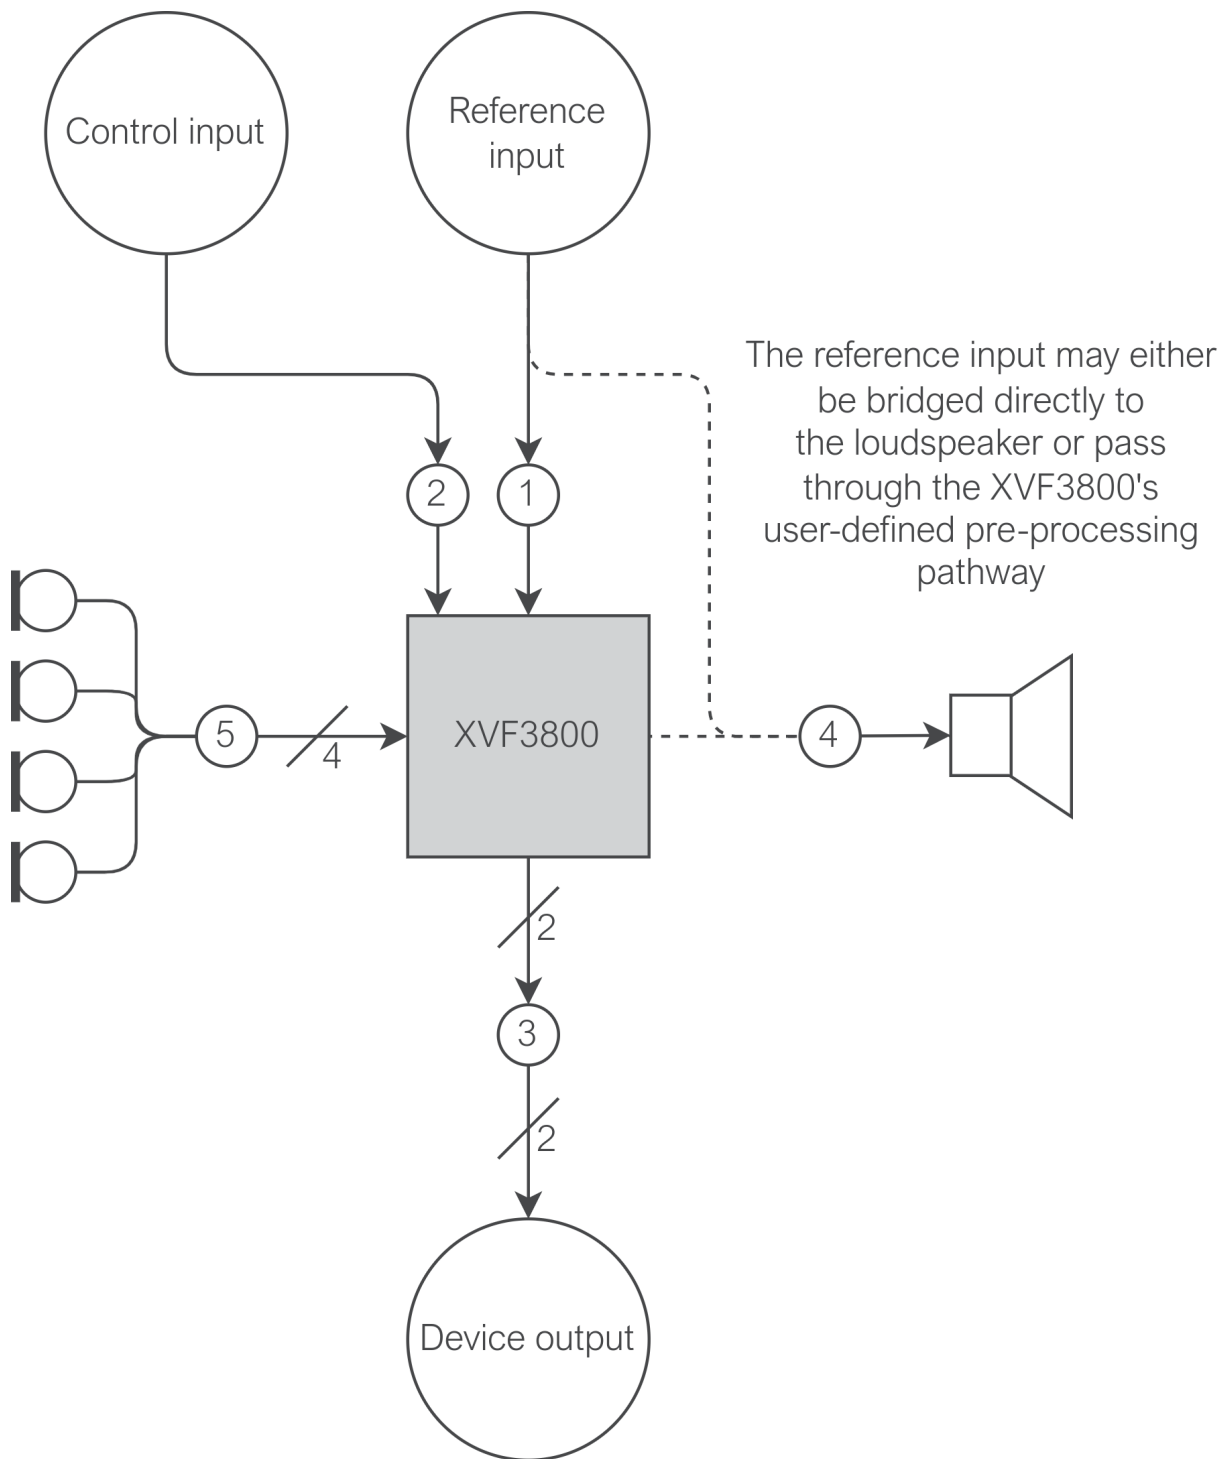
Control input

Reference input

The reference input may either be bridged directly to the loudspeaker or pass through the XVF3800's user-defined pre-processing pathway

2

1

5

4

XVF3800

4

2

3

2

Device output